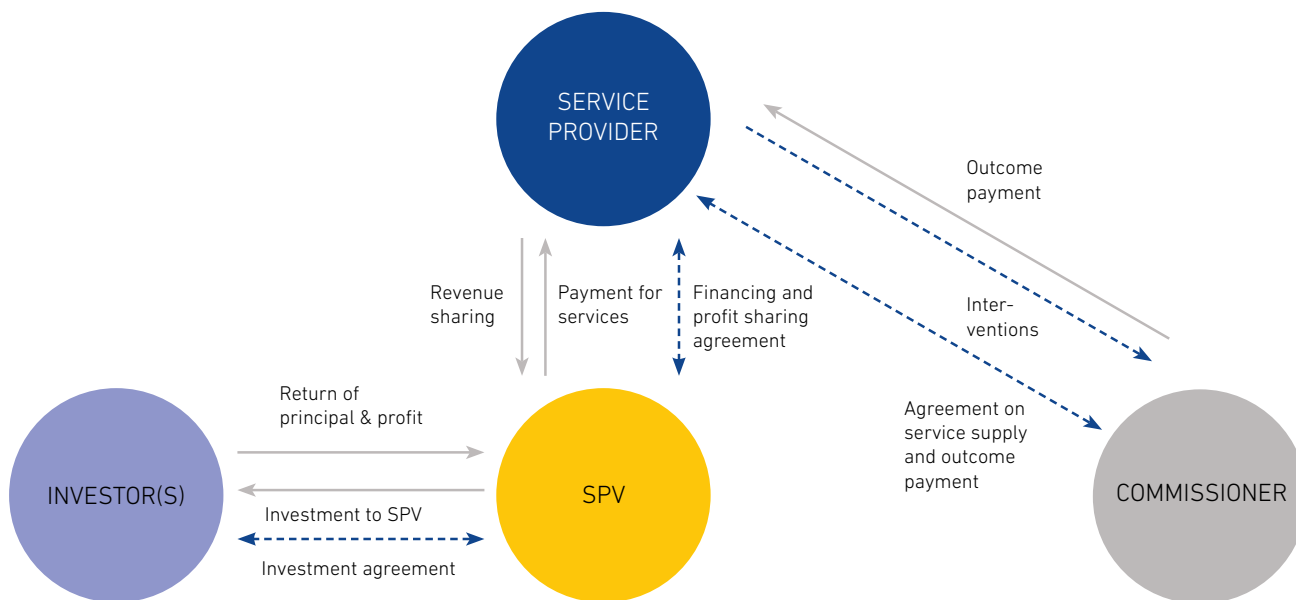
SERVICE PROVIDER

Outcome payment

Revenue sharing

Payment for services

Financing and profit sharing agreement

Interventions

Return of principal & profit

Agreement on service supply and outcome payment

INVESTOR(S)

SPV

COMMISSIONER

Investment to SPV

Investment agreement